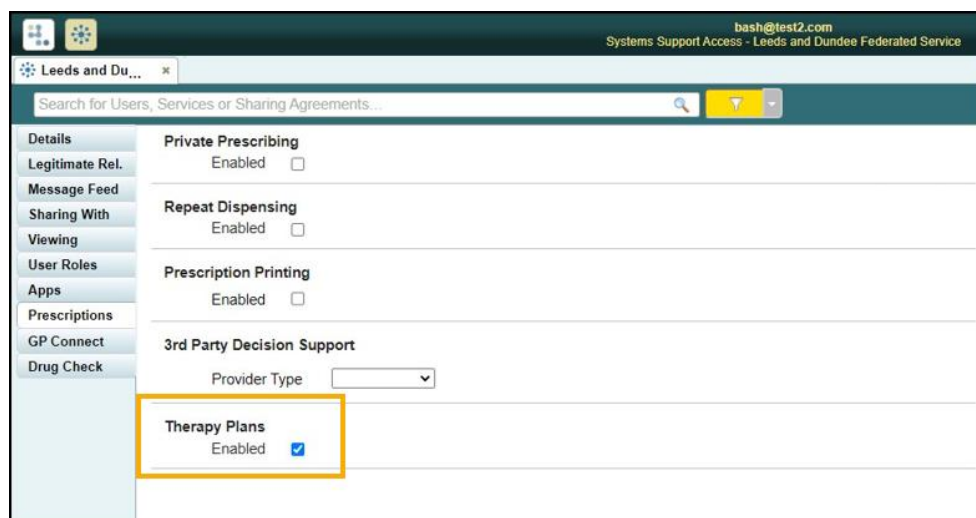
bash@test2.com
Systems Support Access - Leeds and Dundee Federated Service

Leeds and Du... ×

Search for Users, Services or Sharing Agreements...

Details
Legitimate Rel.
Message Feed
Sharing With
Viewing
User Roles
Apps
Prescriptions
GP Connect
Drug Check

Private Prescribing
Enabled

Repeat Dispensing
Enabled

Prescription Printing
Enabled

3rd Party Decision Support
Provider Type

Therapy Plans
Enabled